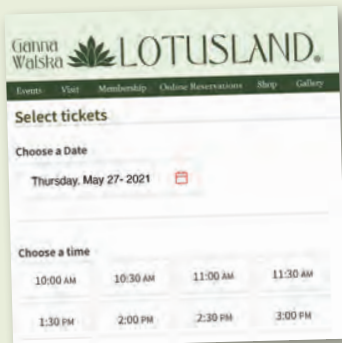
Ganna Walska LOTUSLAND.

Events Visit Membership Online Reservations Shop Gallery

Select tickets

Choose a Date

Thursday, May 27- 2021

Choose a time

| 10:00 AM | 10:30 AM | 11:00 AM | 11:30 AM |
|---|---|---|---|
| 1:30 PM | 2:00 PM | 2:30 PM | 3:00 PM |